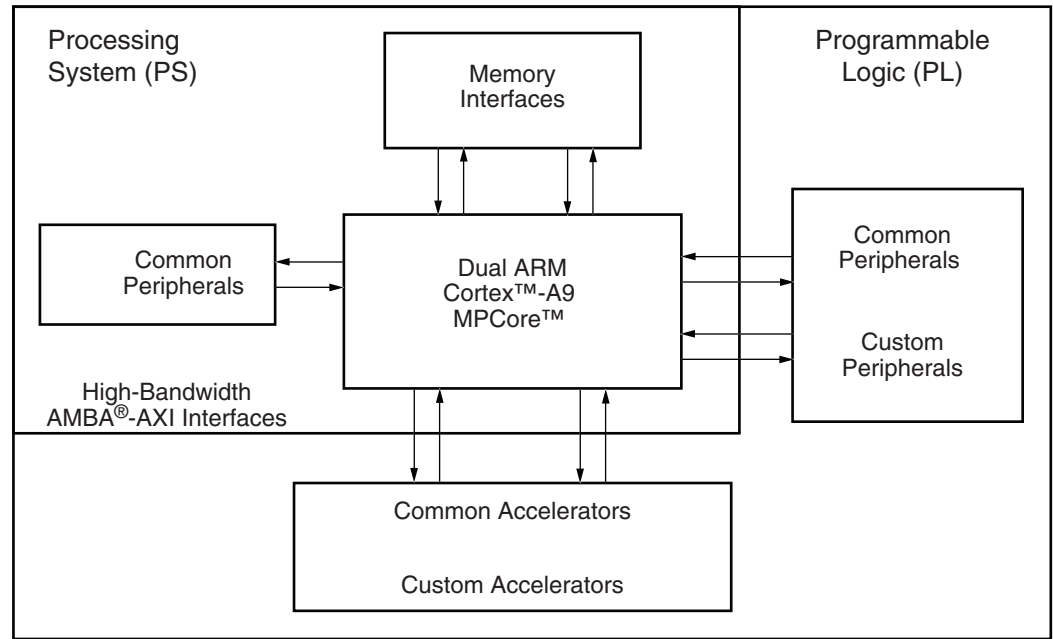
Processing System (PS)

Memory Interfaces

Programmable Logic (PL)

Common Peripherals

Dual ARM Cortex™-A9 MPCore™

Common Peripherals

Custom Peripherals

High-Bandwidth AMBA®-AXI Interfaces

Common Accelerators

Custom Accelerators